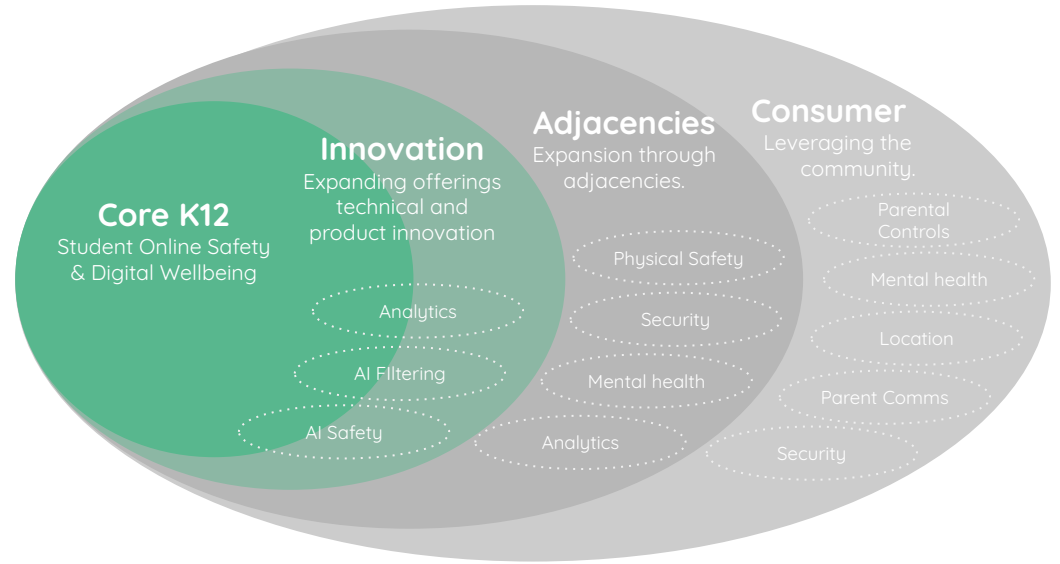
Core K12
Student Online Safety & Digital Wellbeing

Innovation
Expanding offerings technical and product innovation

Analytics

AI FIltering

AI Safety

Adjacencies
Expansion through adjacencies.

Physical Safety

Security

Mental health

Analytics

Consumer
Leveraging the community.

Parental Controls

Mental health

Location

Parent Comms

Security